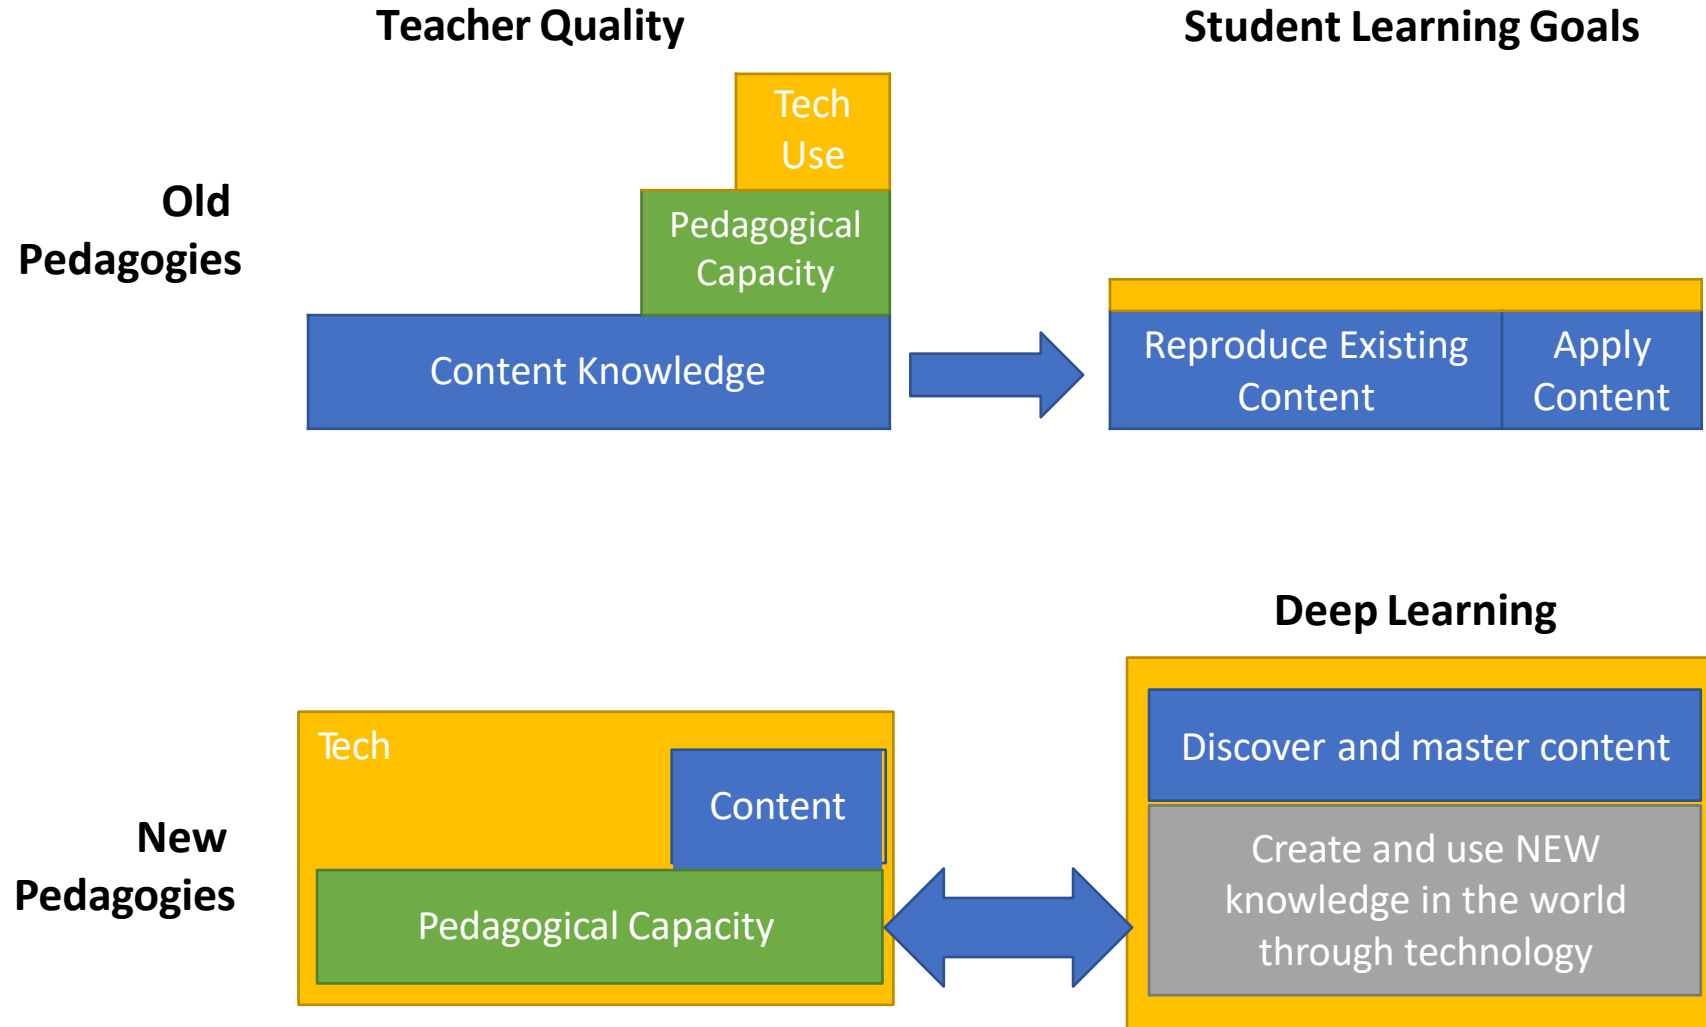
Teacher Quality

Student Learning Goals

Old Pedagogies

Tech Use

Pedagogical Capacity

Content Knowledge

Reproduce Existing Content

Apply Content

Deep Learning

Tech

Content

New Pedagogies

Pedagogical Capacity

Discover and master content

Create and use NEW knowledge in the world through technology